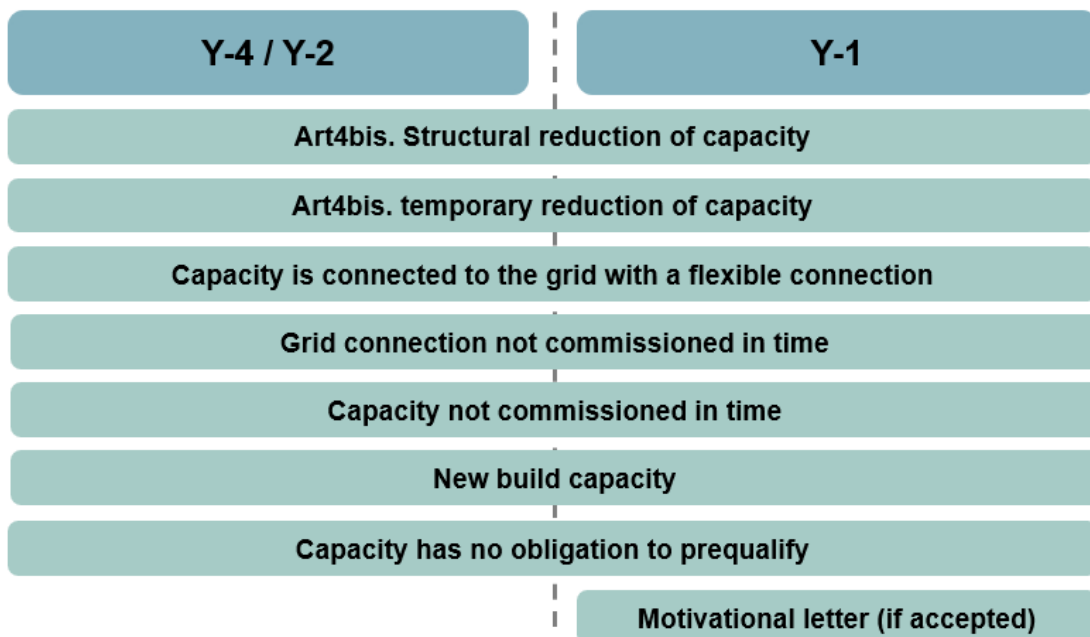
Y-4 / Y-2

Y-1

Art4bis. Structural reduction of capacity

Art4bis. temporary reduction of capacity

Capacity is connected to the grid with a flexible connection

Grid connection not commissioned in time

Capacity not commissioned in time

New build capacity

Capacity has no obligation to prequalify

Motivational letter (if accepted)